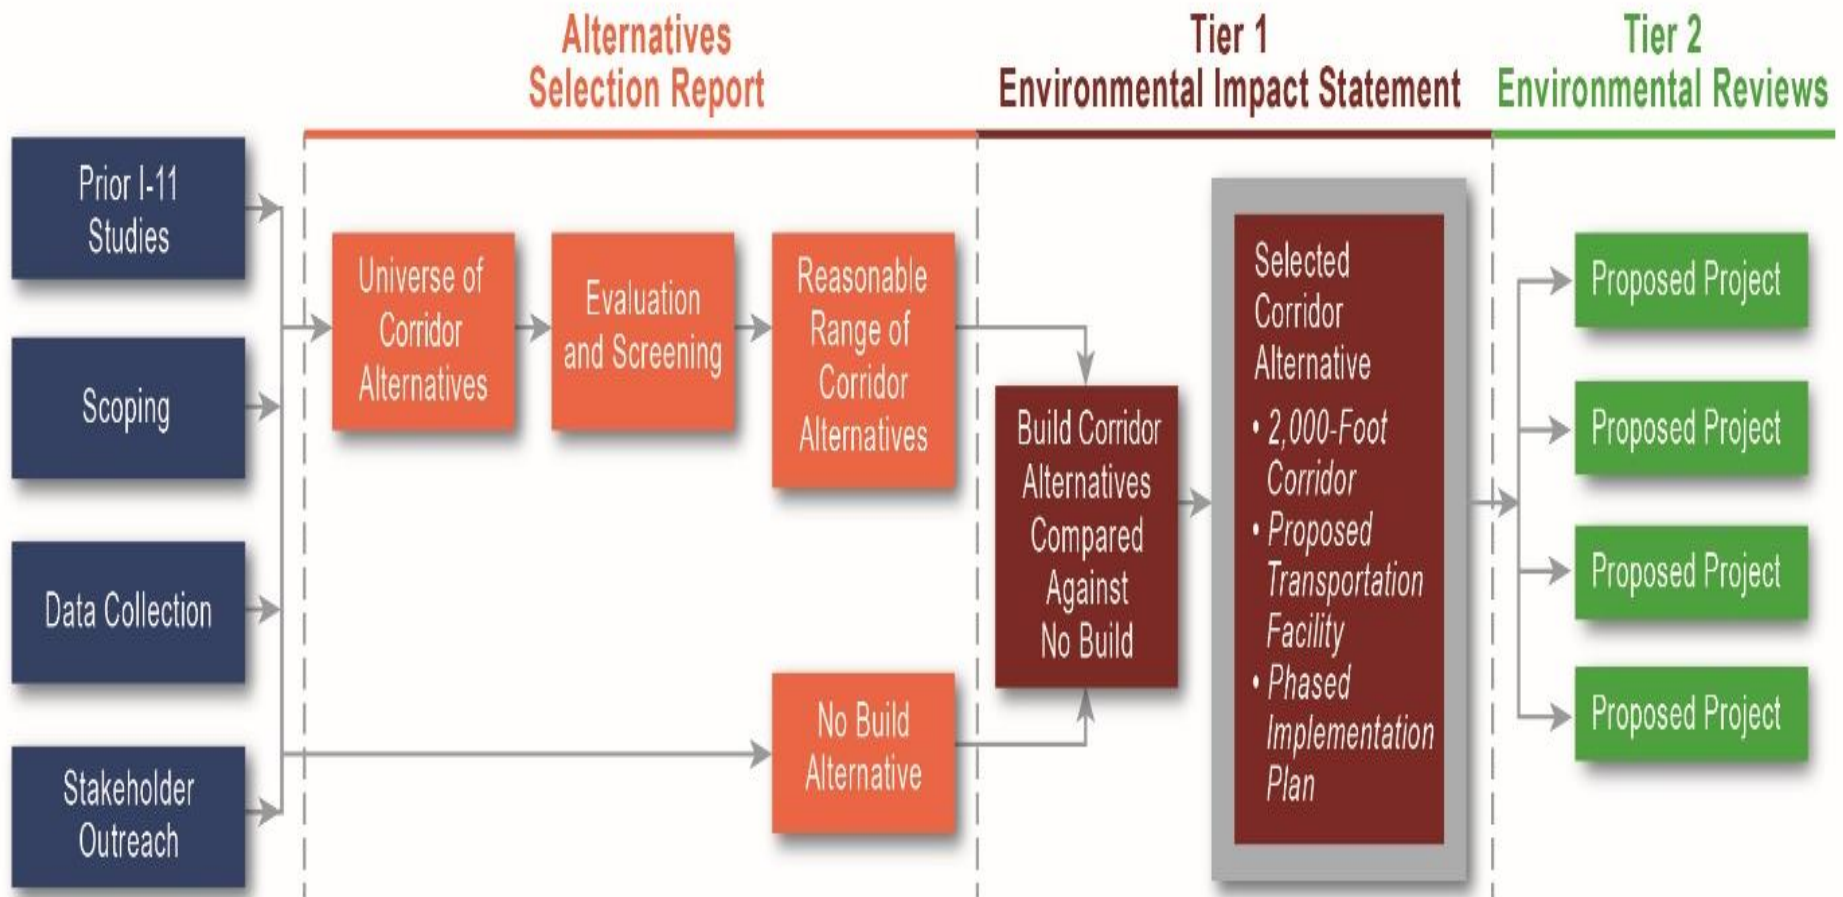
Alternatives Selection Report

Tier 1 Environmental Impact Statement

Tier 2 Environmental Reviews

Prior I-11 Studies

Scoping

Data Collection

Stakeholder Outreach

Universe of Corridor Alternatives

Evaluation and Screening

Reasonable Range of Corridor Alternatives

No Build Alternative

Build Corridor Alternatives Compared Against No Build

Selected Corridor Alternative

• 2,000-Foot Corridor

• Proposed Transportation Facility

• Phased Implementation Plan

Proposed Project

Proposed Project

Proposed Project

Proposed Project